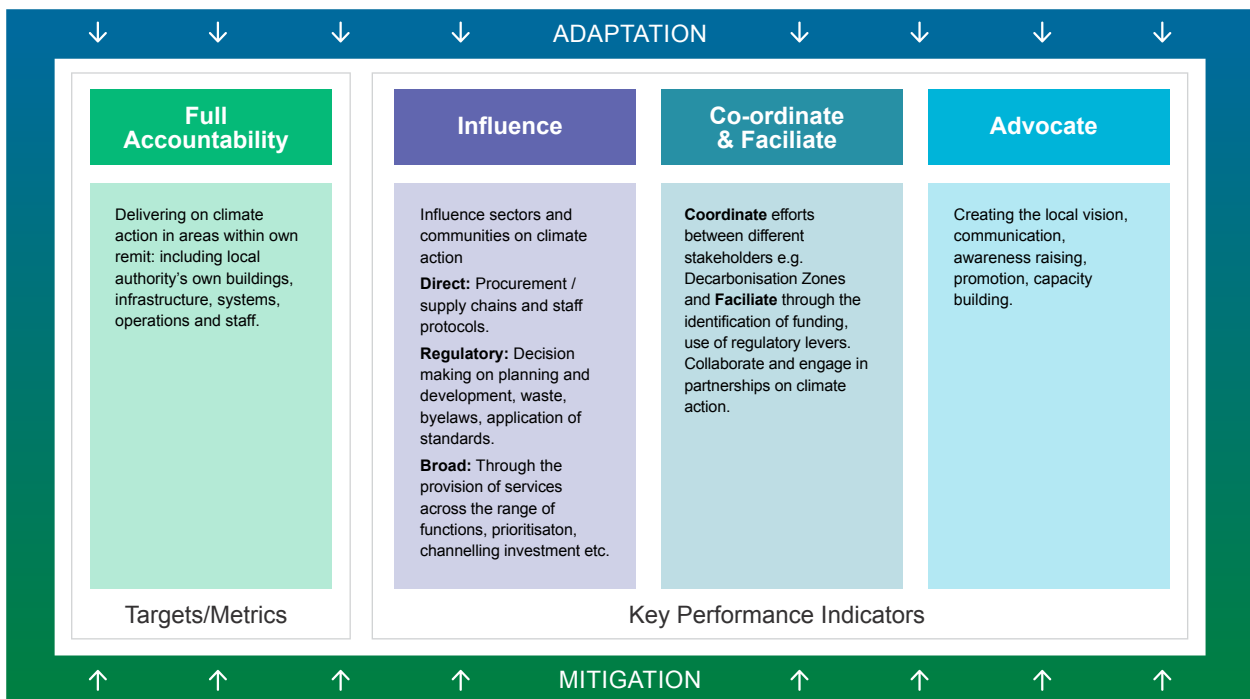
↓ ↓ ↓ ↓ ADAPTATION ↓ ↓ ↓ ↓

Full Accountability

Delivering on climate action in areas within own remit: including local authority's own buildings, infrastructure, systems, operations and staff.

Targets/Metrics

Influence

Influence sectors and communities on climate action

**Direct:** Procurement / supply chains and staff protocols.

**Regulatory:** Decision making on planning and development, waste, byelaws, application of standards.

**Broad:** Through the provision of services across the range of functions, prioritisaton, channelling investment etc.

Co-ordinate & Faciliate

**Coordinate** efforts between different stakeholders e.g. Decarbonisation Zones and **Faciliate** through the identification of funding, use of regulatory levers. Collaborate and engage in partnerships on climate action.

Advocate

Creating the local vision, communication, awareness raising, promotion, capacity building.

Key Performance Indicators

↑ ↑ ↑ ↑ MITIGATION ↑ ↑ ↑ ↑